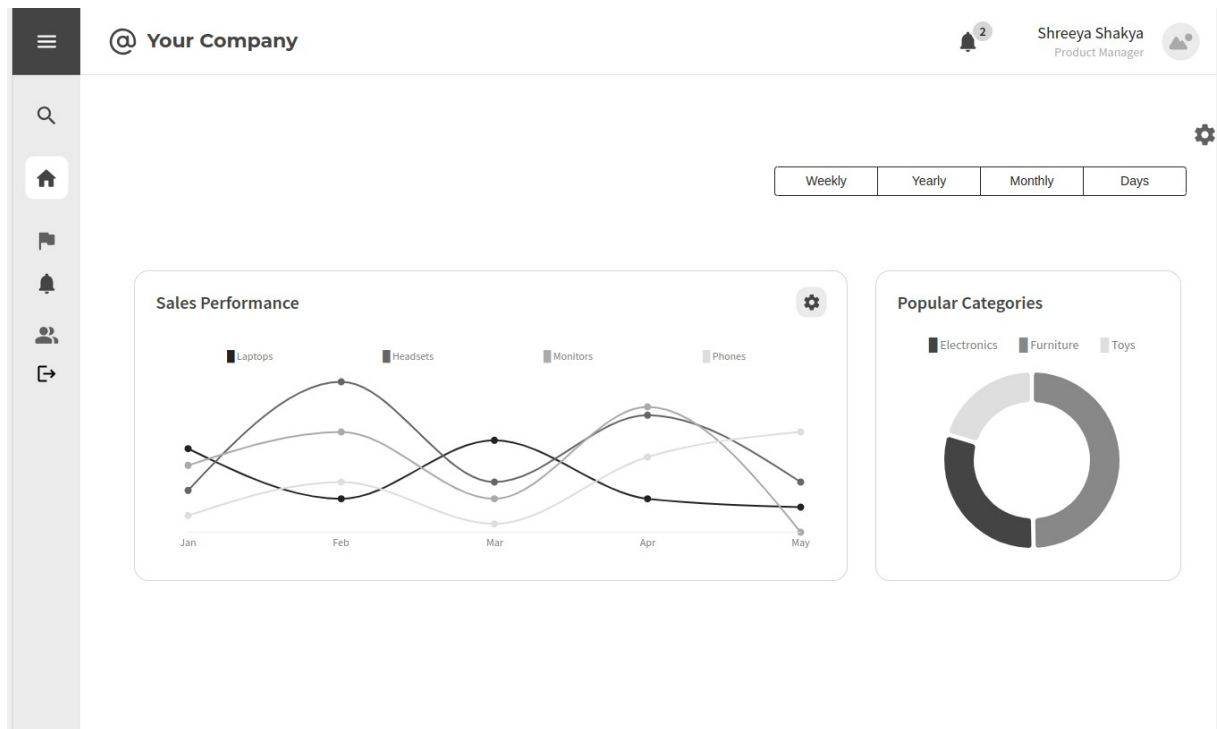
@ Your Company

2

Shreeya Shakya
Product Manager

| Weekly | Yearly | Monthly | Days |
|---|---|---|---|

Sales Performance

Laptops Headsets Monitors Phones

Jan Feb Mar Apr May

Popular Categories

Electronics Furniture Toys